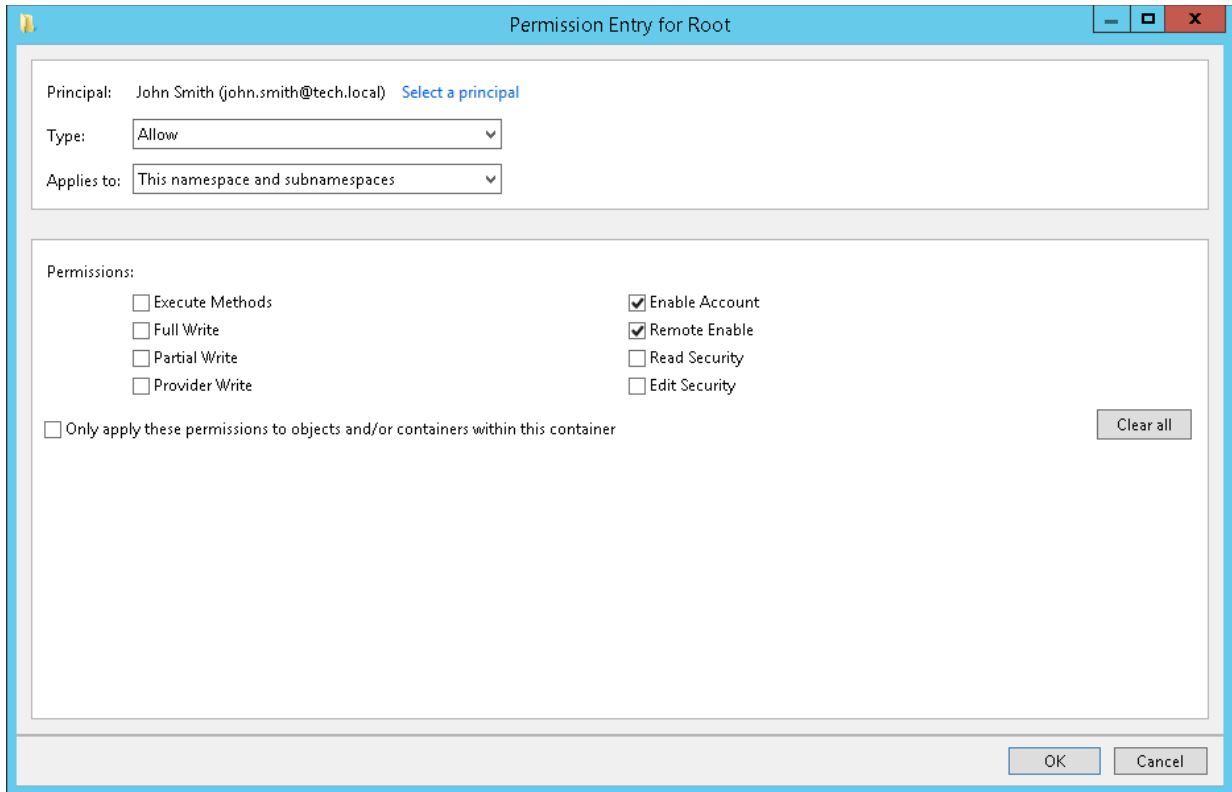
Permission Entry for Root

Principal: John Smith (john.smith@tech.local) Select a principal

Type: Allow

Applies to: This namespace and subnamespaces

Permissions:

Execute Methods
Full Write
Partial Write
Provider Write

Enable Account
Remote Enable
Read Security
Edit Security

Only apply these permissions to objects and/or containers within this container

Clear all

OK Cancel